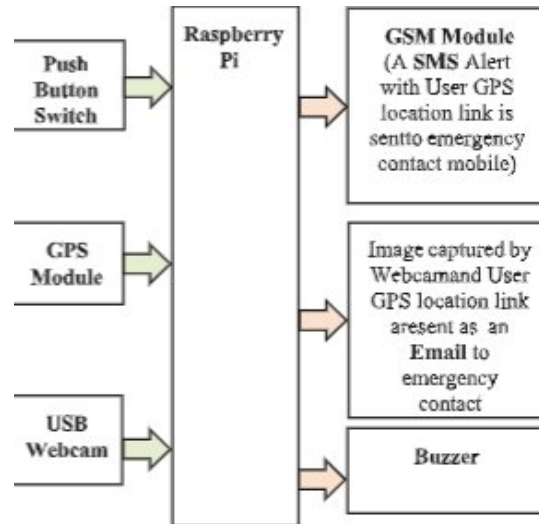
Push Button Switch

GPS Module

USB Webcam

Raspberry Pi

GSM Module (A SMS Alert with User GPS location link is sentto emergency contact mobile)

Image captured by Webcamand User GPS location link aresent as an Email to emergency contact

Buzzer